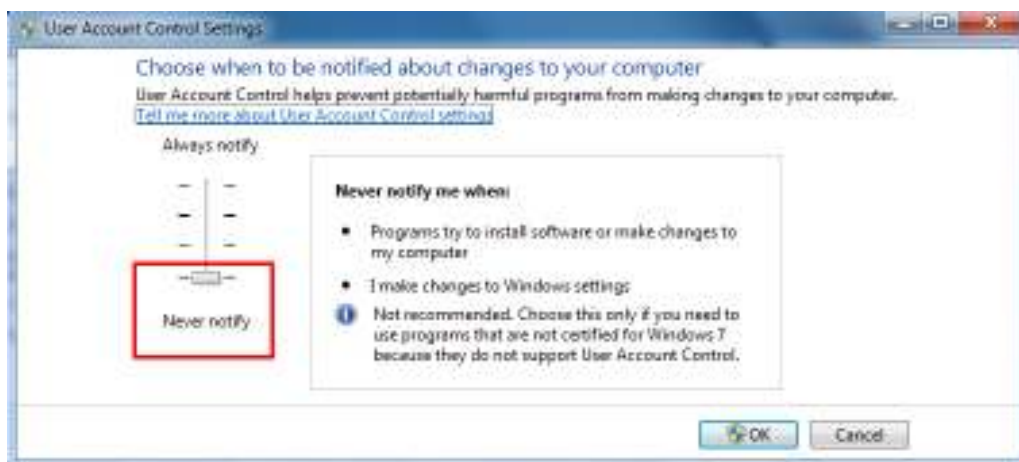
User Account Control Settings

Choose when to be notified about changes to your computer

User Account Control helps prevent potentially harmful programs from making changes to your computer.

Tell me more about User Account Control settings

Always notify

Never notify

Never notify me when:

- Programs try to install software or make changes to my computer
- I make changes to Windows settings

Not recommended. Choose this only if you need to use programs that are not certified for Windows 7 because they do not support User Account Control.

OK Cancel